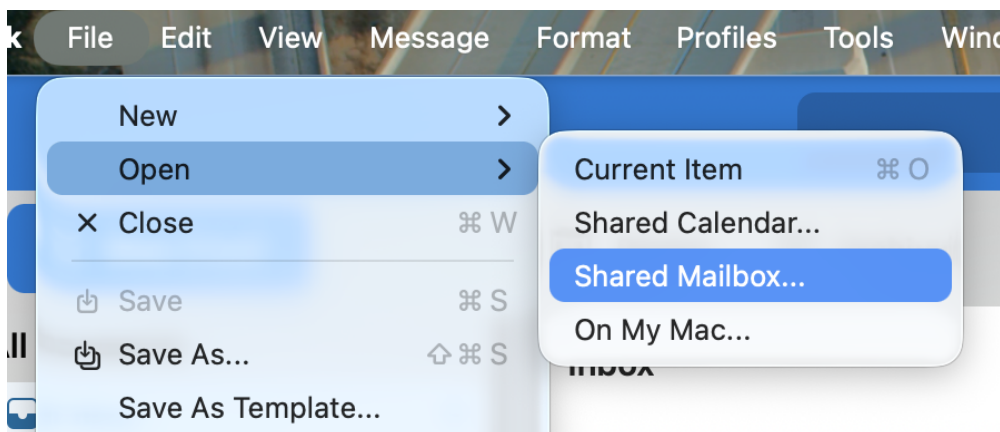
k File Edit View Message Format Profiles Tools Wind

New >
Open >
× Close ⌘ W
Save ⌘ S
Save As... ⇧ ⌘ S
Save As Template...

Current Item ⌘ O
Shared Calendar...
Shared Mailbox...
On My Mac...

All
Inbox